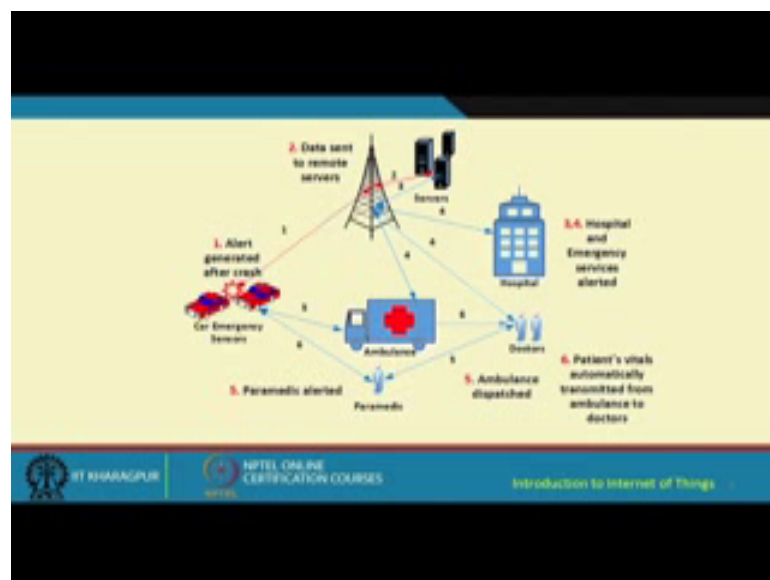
2. Data sent to remote servers

Servers

1. Alert generated after crash

3,4. Hospital and Emergency services alerted

Hospital

Car Emergency Sensors

Ambulance

Doctors

6. Patient's vitals automatically transmitted from ambulance to doctors

5. Paramedic alerted

Paramedic

5. Ambulance dispatched

1

2

3

3

4

4

4

5

5

6

6

IIT KHARAGPUR

NPTEL ONLINE CERTIFICATION COURSES

NPTEL

Introduction to Internet of Things